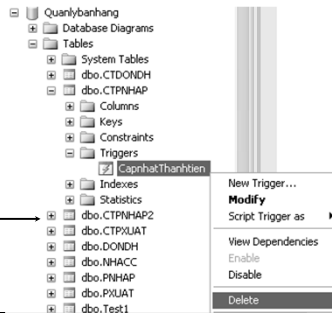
Quanlybanhang
Database Diagrams
Tables
System Tables
dbo.CTDONDH
dbo.CTPNHAP
Columns
Keys
Constraints
Triggers
CapnhatThanhtien
Indexes
Statistics
dbo.CTPNHAP2
dbo.CTPXUAT
dbo.DONDH
dbo.NHACC
dbo.PNHAP
dbo.PXUAT
dbo.Test1

New Trigger...
Modify
Script Trigger as
View Dependencies
Enable
Disable
Delete